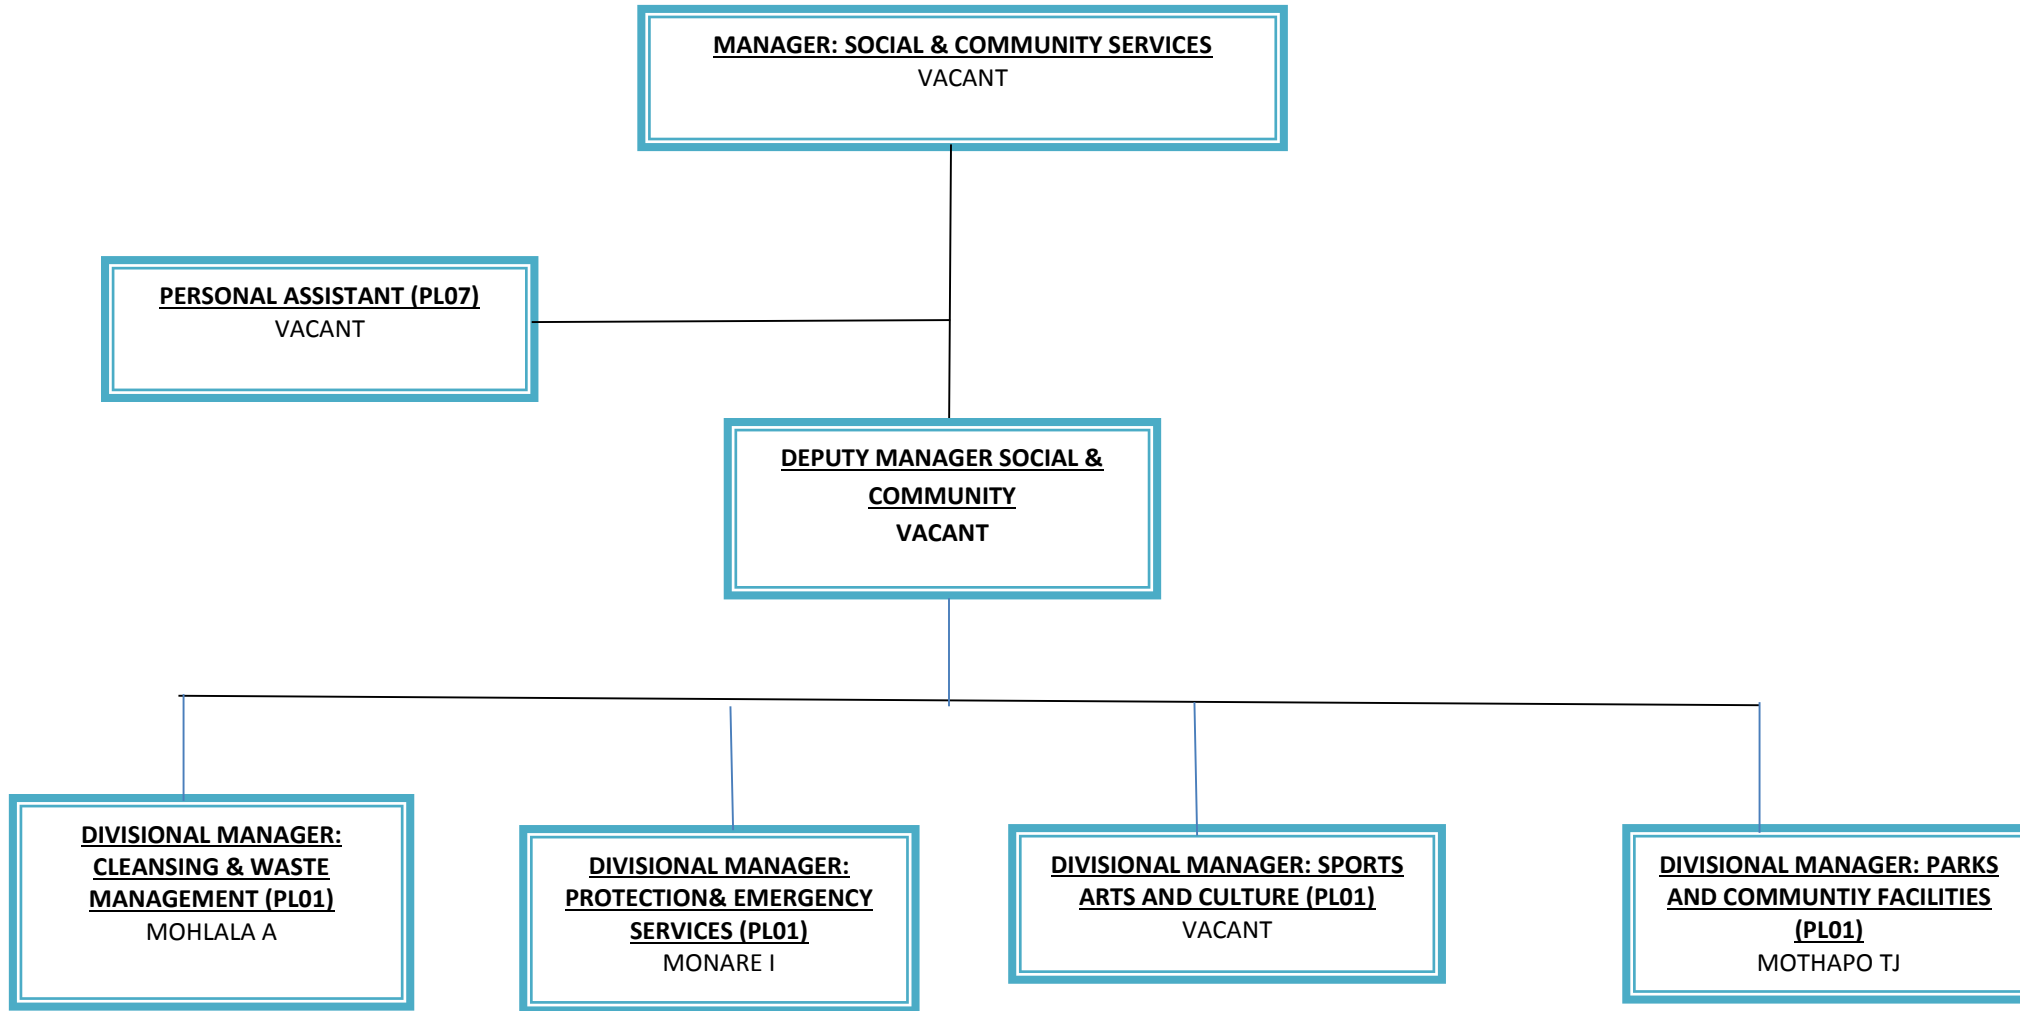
MANAGER: SOCIAL & COMMUNITY SERVICES
VACANT

PERSONAL ASSISTANT (PL07)
VACANT

DEPUTY MANAGER SOCIAL & COMMUNITY
VACANT

DIVISIONAL MANAGER: CLEANSING & WASTE MANAGEMENT (PL01)
MOHLALA A

DIVISIONAL MANAGER: PROTECTION& EMERGENCY SERVICES (PL01)
MONARE I

DIVISIONAL MANAGER: SPORTS ARTS AND CULTURE (PL01)
VACANT

DIVISIONAL MANAGER: PARKS AND COMMUNTIY FACILITIES (PL01)
MOTHAPO TJ